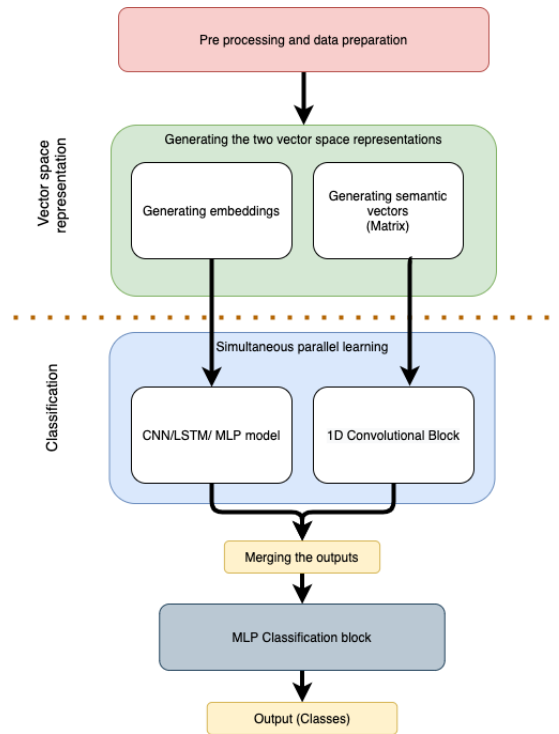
Pre processing and data preparation

Vector space representation

Generating the two vector space representations

Generating embeddings

Generating semantic vectors (Matrix)

Classification

Simultaneous parallel learning

CNN/LSTM/ MLP model

1D Convolutional Block

Merging the outputs

MLP Classification block

Output (Classes)